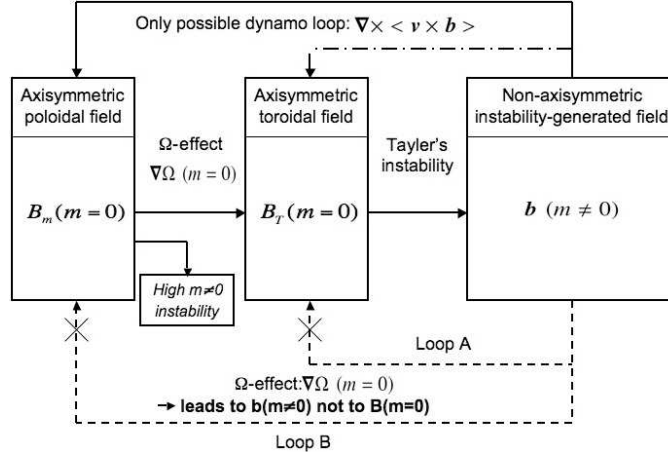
Only possible dynamo loop: $\nabla \times < \boldsymbol{v} \times \boldsymbol{b} >$

Axisymmetric poloidal field

$\boldsymbol{B}_m(\boldsymbol{m}=0)$

Ω-effect
$\nabla\Omega$ $(m=0)$

Axisymmetric toroidal field

$\boldsymbol{B}_T(\boldsymbol{m}=0)$

Tayler's instability

Non-axisymmetric instability-generated field

$\boldsymbol{b}$ $(m \neq 0)$

High m≠0 instability

Loop A

Ω-effect:$\nabla\Omega$ $(m=0)$
→ leads to b(m≠0) not to B(m=0)

Loop B